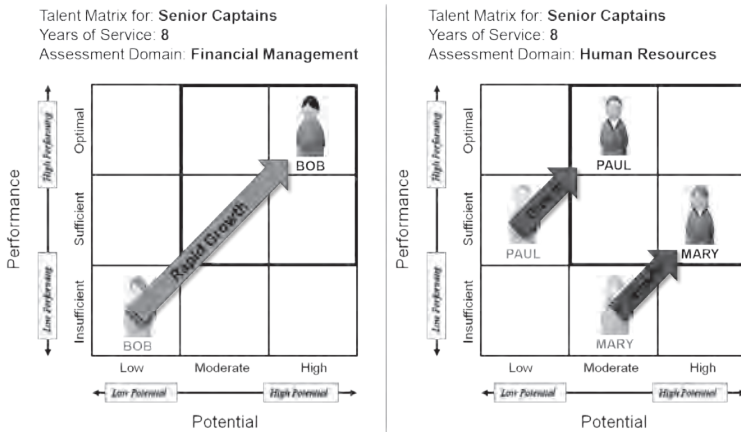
Talent Matrix for: **Senior Captains**
Years of Service: **8**
Assessment Domain: **Financial Management**

Performance

High Performing

Low Performing

Optimal

Sufficient

Insufficient

BOB

Rapid Growth

BOB

Low

Moderate

High

Low Potential

High Potential

Potential

Talent Matrix for: **Senior Captains**
Years of Service: **8**
Assessment Domain: **Human Resources**

Performance

High Performing

Low Performing

Optimal

Sufficient

Insufficient

PAUL

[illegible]

PAUL

MARY

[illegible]

MARY

Low

Moderate

High

Low Potential

High Potential

Potential